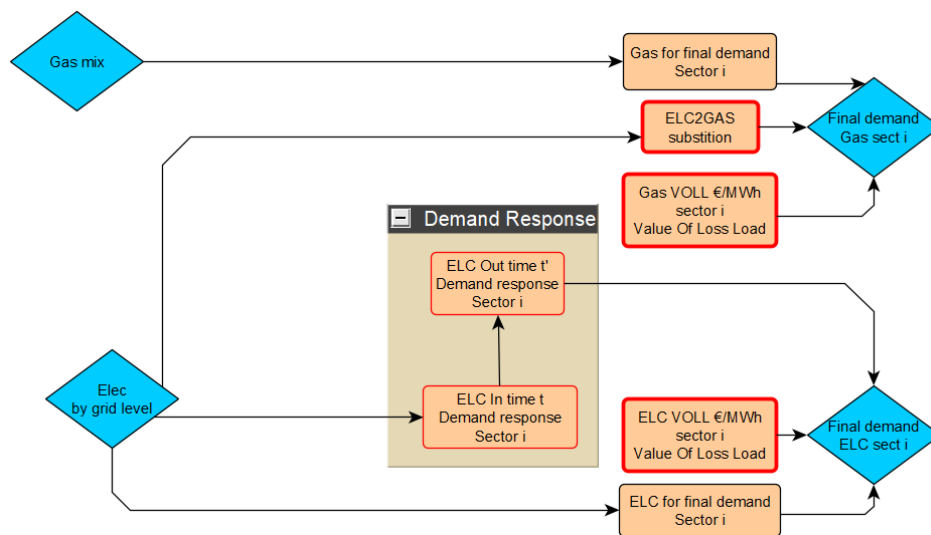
Gas mix

Gas for final demand
Sector i

ELC2GAS
substition

Final demand
Gas sect i

Gas VOLL €/MWh
sector i
Value Of Loss Load

Demand Response

ELC Out time t'
Demand response
Sector i

Elec
by grid level

ELC In time t
Demand response
Sector i

ELC VOLL €/MWh
sector i
Value Of Loss Load

Final demand
ELC sect i

ELC for final demand
Sector i